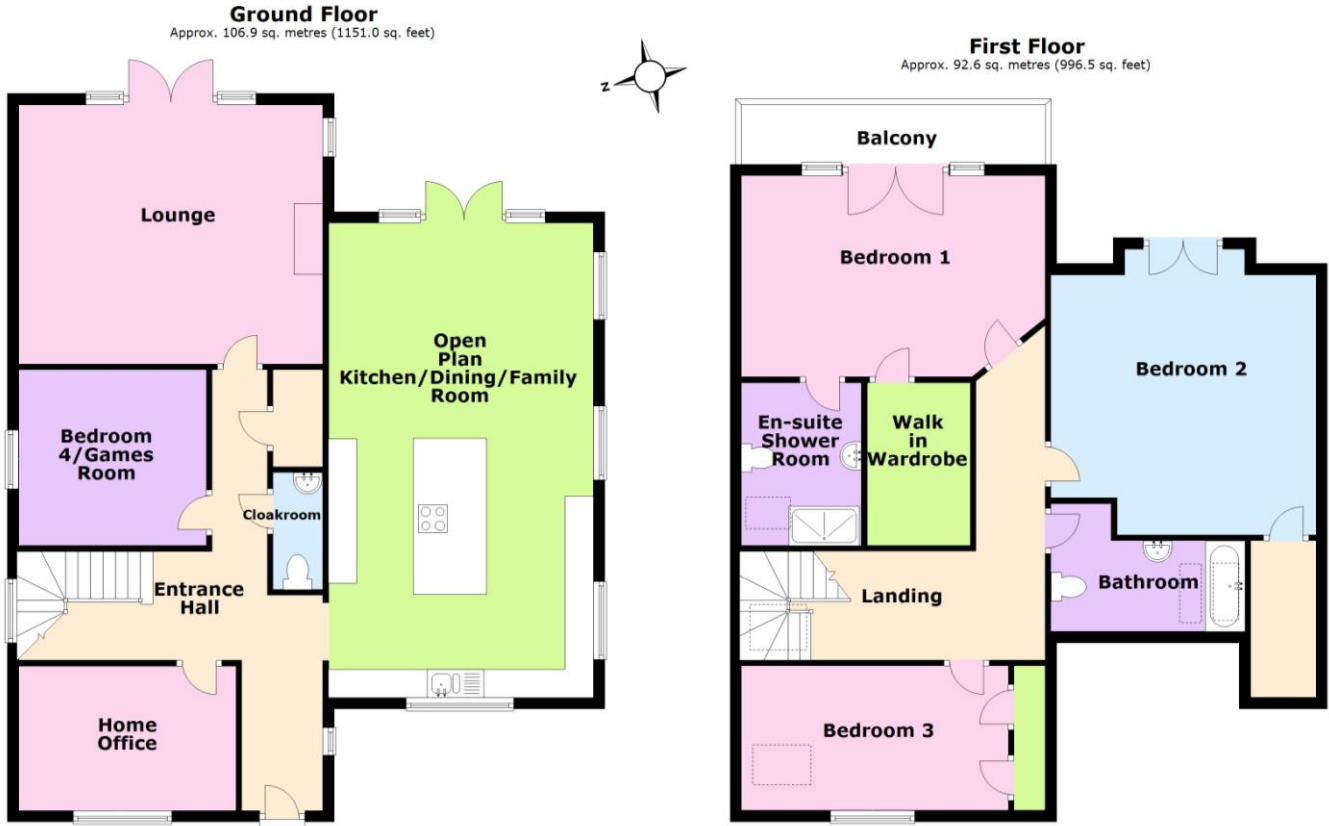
Ground Floor
Approx. 106.9 sq. metres (1151.0 sq. feet)

N

First Floor
Approx. 92.6 sq. metres (996.5 sq. feet)

Lounge

Open Plan Kitchen/Dining/Family Room

Bedroom 4/Games Room

Cloakroom

Entrance Hall

Home Office

Balcony

Bedroom 1

Bedroom 2

En-suite Shower Room

Walk in Wardrobe

Landing

Bathroom

Bedroom 3